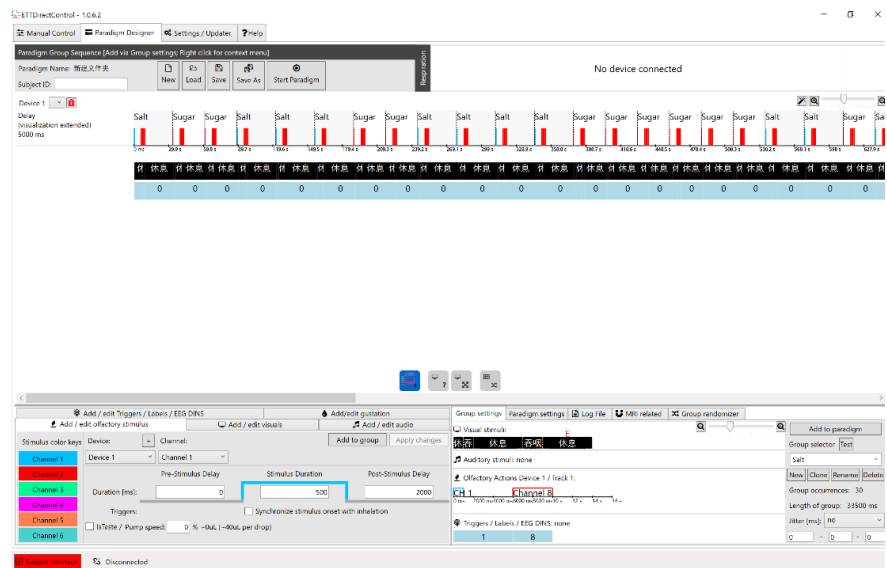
ETTDirectControl - 1.0.6.2

Manual Control | Paradigm Designer | Settings / Updater | Help

Paradigm Group Sequence [Add via Group settings; Right click for context menu]

Paradigm Name: 新建文件夹
Subject ID:

New | Load | Save | Save As | Start Paradigm

Respiration

No device connected

Device 1

Delay
(visualization extended)
5000 ms

Salt | Sugar | Sugar | Salt | Sugar | Salt | Sugar | Sugar | Salt | Sugar | Salt | Salt | Sugar | Salt | Sugar | Sugar | Salt | Sugar | Salt | Sugar | Sugar | Sugar | Salt | Salt | Sugar | Sa

| 休息 | 休息 | 休息 | 休息 | 休息 | 休息 | 休息 | 休息 | 休息 | 休息 | 休息 | 休息 | 休息 | 休息 | 休息 | 休息 | 休息 | 休息 | 休息 | 休息 | 休息 | 休息 | 休息 |
|---|---|---|---|---|---|---|---|---|---|---|---|---|---|---|---|---|---|---|---|---|---|---|
| 0 | 0 | 0 | 0 | 0 | 0 | 0 | 0 | 0 | 0 | 0 | 0 | 0 | 0 | 0 | 0 | 0 | 0 | 0 | 0 | 0 | 0 | 0 |

Add / edit Triggers / Labels / EEG DINS | Add/edit gustation
Add / edit olfactory stimulus | Add / edit visuals | Add / edit audio

Stimulus color keys | Device: | Channel:
Device 1 | Channel 1
Add to group | Apply changes

Channel 1
Channel 2
Channel 3
Channel 4
Channel 5
Channel 6

Pre-Stimulus Delay | Stimulus Duration | Post-Stimulus Delay
Duration [ms]: 0 | 500 | 2000
Triggers:
Synchronize stimulus onset with inhalation
IsTaste / Pump speed: 0 % ~0uL (~40uL per drop)

Group settings | Paradigm settings | Log File | MRI related | Group randomizer

Visual stimuli:
休息 | 休息 | 吞咽 | 休息

Auditory stimuli: none

Olfactory Actions Device 1 / Track 1:
CH 1 | Channel 8

Triggers / Labels / EEG DINS: none
1 | 8

Add to paradigm
Group selector | Test
Salt
New | Clone | Rename | Delete
Group occurrences: 30
Length of group: 33500 ms
Jitter [ms]: no
0 - 0 - 0

Subject interface | Disconnected